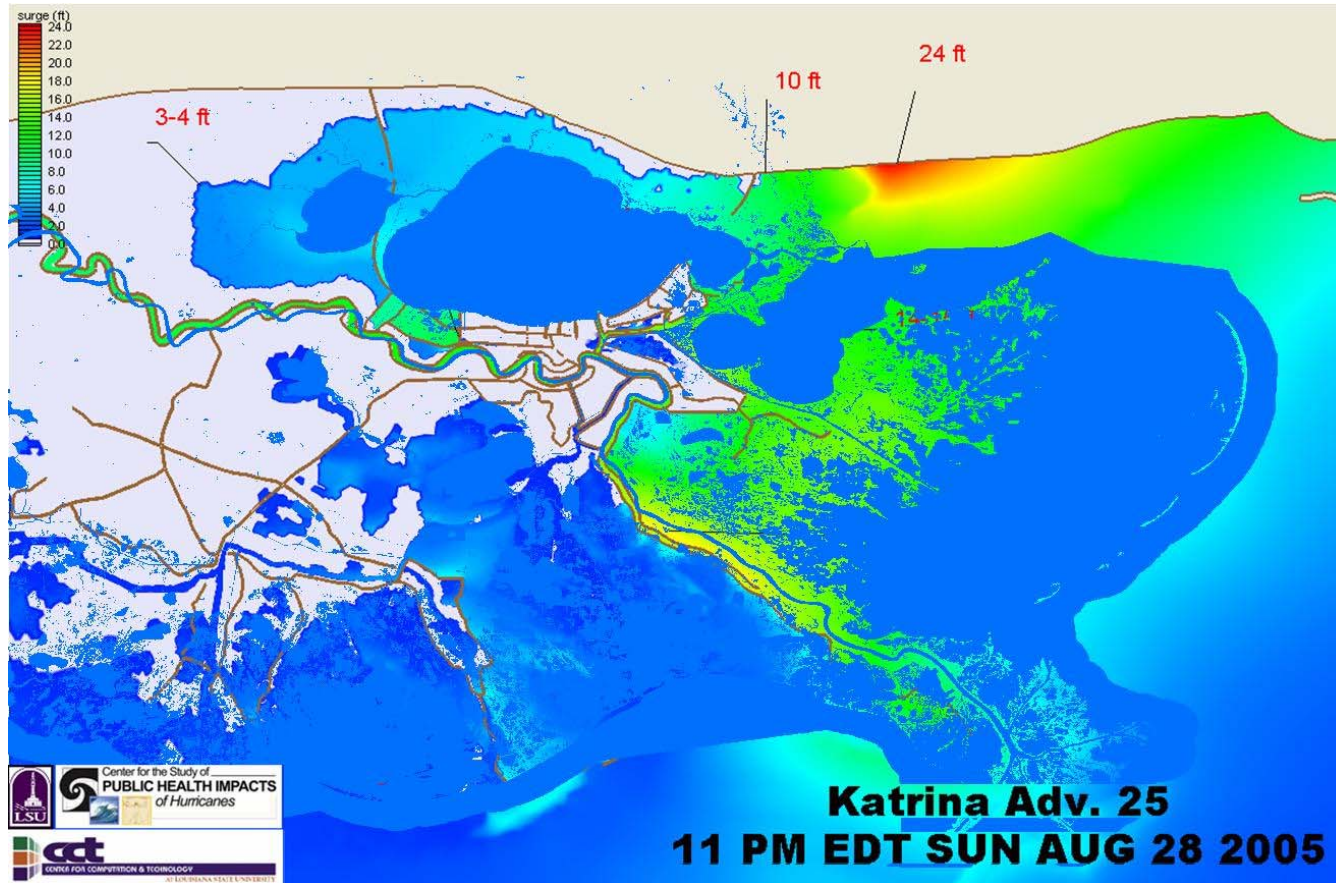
surge (ft)
24.0
22.0
20.0
18.0
16.0
14.0
12.0
10.0
8.0
6.0
4.0
2.0
0.0

3-4 ft
10 ft
24 ft
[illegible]

LSU
Center for the Study of
PUBLIC HEALTH IMPACTS
of Hurricanes

cct
CENTER FOR COMPUTATION & TECHNOLOGY
AT LOUISIANA STATE UNIVERSITY

Katrina Adv. 25
11 PM EDT SUN AUG 28 2005